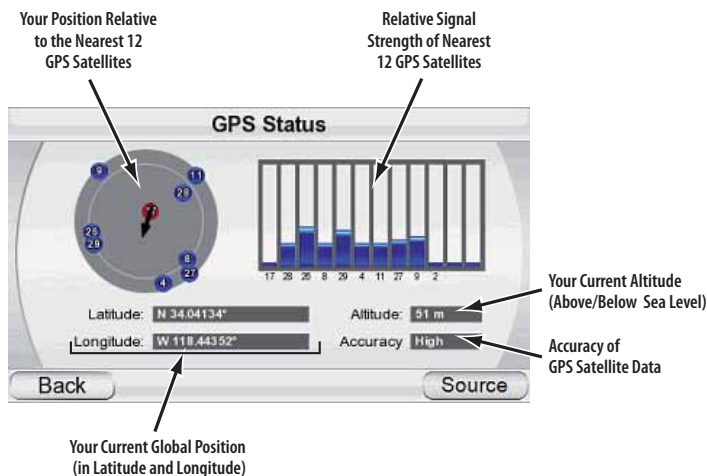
Your Position Relative to the Nearest 12 GPS Satellites

Relative Signal Strength of Nearest 12 GPS Satellites

GPS Status

9
11
28
26
29
8
27
4

17 28 26 8 29 4 11 27 9 2

Latitude: N 34.04134°

Longitude: W 118.44352°

Altitude: 51 m

Accuracy High

Your Current Altitude (Above/Below Sea Level)

Accuracy of GPS Satellite Data

Back

Source

Your Current Global Position (in Latitude and Longitude)